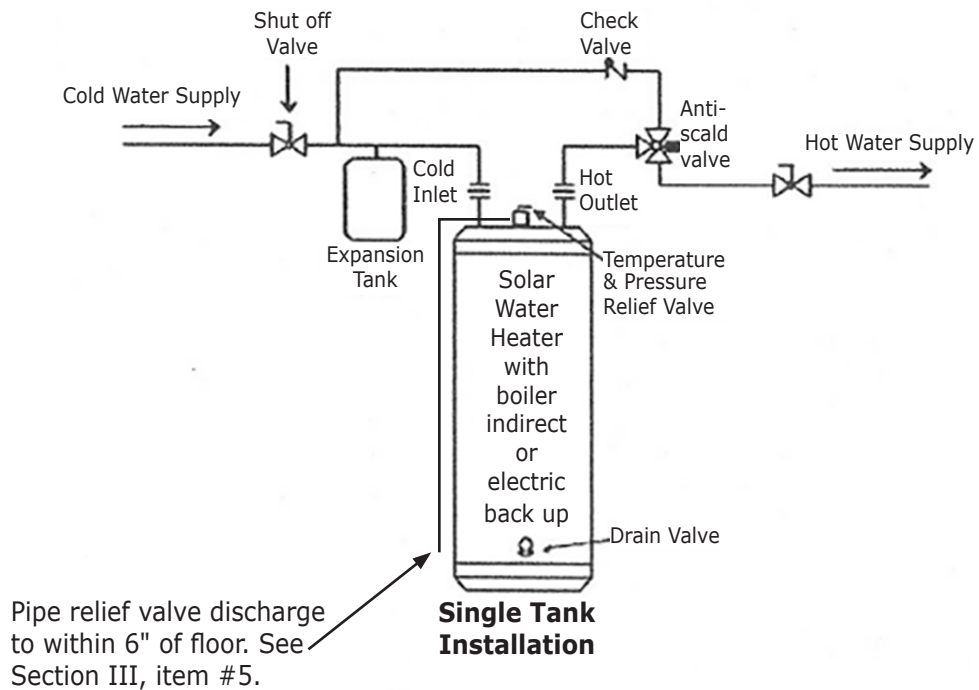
Shut off Valve

Check Valve

Cold Water Supply

Anti-scald valve

Hot Water Supply

Cold Inlet

Hot Outlet

Expansion Tank

Temperature & Pressure Relief Valve

Solar Water Heater with boiler indirect or electric back up

Drain Valve

Pipe relief valve discharge to within 6" of floor. See Section III, item #5.

Single Tank Installation